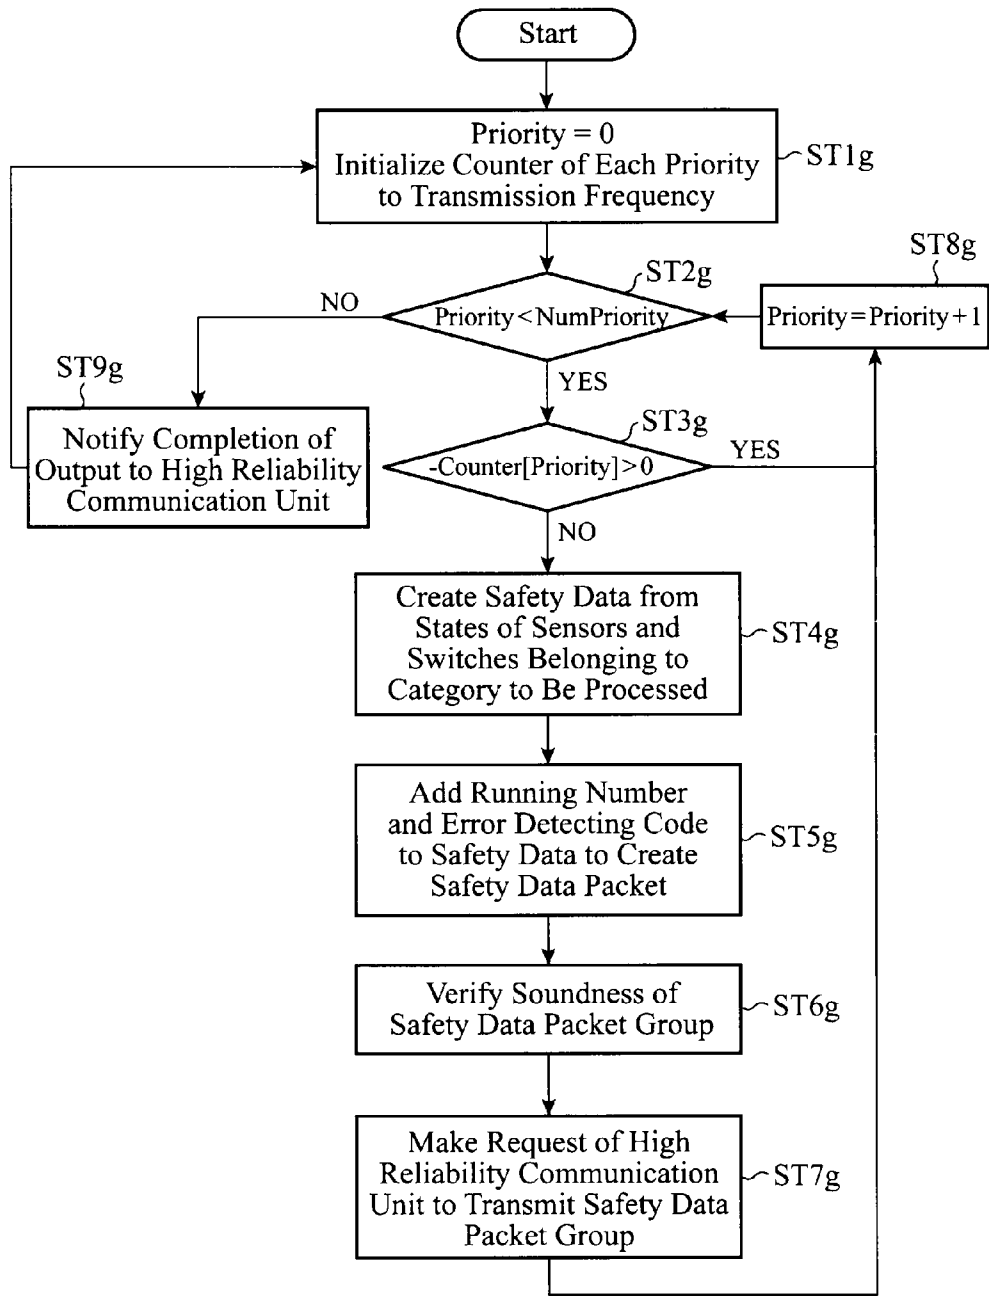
Start

Priority = 0
Initialize Counter of Each Priority to Transmission Frequency

ST1g

ST8g

ST2g

NO

Priority < NumPriority

Priority = Priority + 1

ST9g

YES

ST3g

Notify Completion of Output to High Reliability Communication Unit

YES

-Counter[Priority] > 0

NO

Create Safety Data from States of Sensors and Switches Belonging to Category to Be Processed

ST4g

Add Running Number and Error Detecting Code to Safety Data to Create Safety Data Packet

ST5g

Verify Soundness of Safety Data Packet Group

ST6g

Make Request of High Reliability Communication Unit to Transmit Safety Data Packet Group

ST7g